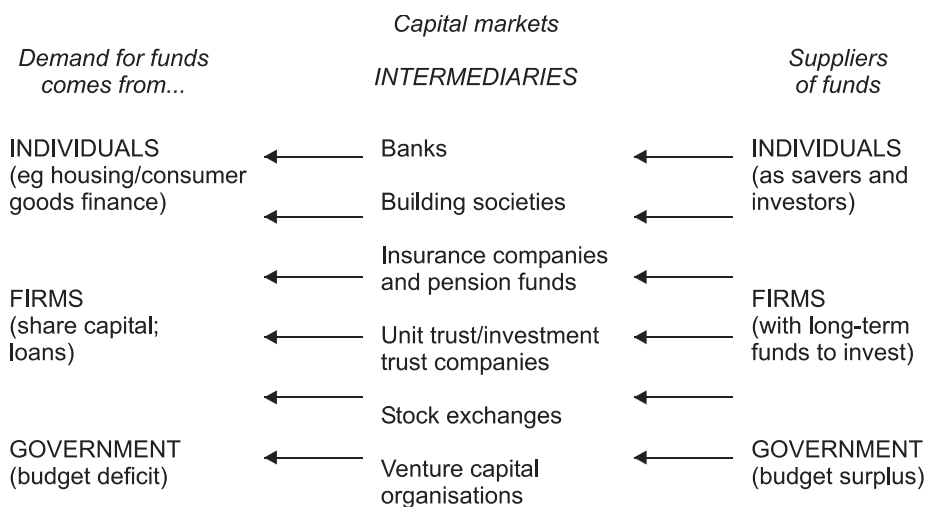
Capital markets

Demand for funds comes from...

INTERMEDIARIES

Suppliers of funds

INDIVIDUALS (eg housing/consumer goods finance)

FIRMS (share capital; loans)

GOVERNMENT (budget deficit)

Banks

Building societies

Insurance companies and pension funds

Unit trust/investment trust companies

Stock exchanges

Venture capital organisations

INDIVIDUALS (as savers and investors)

FIRMS (with long-term funds to invest)

GOVERNMENT (budget surplus)